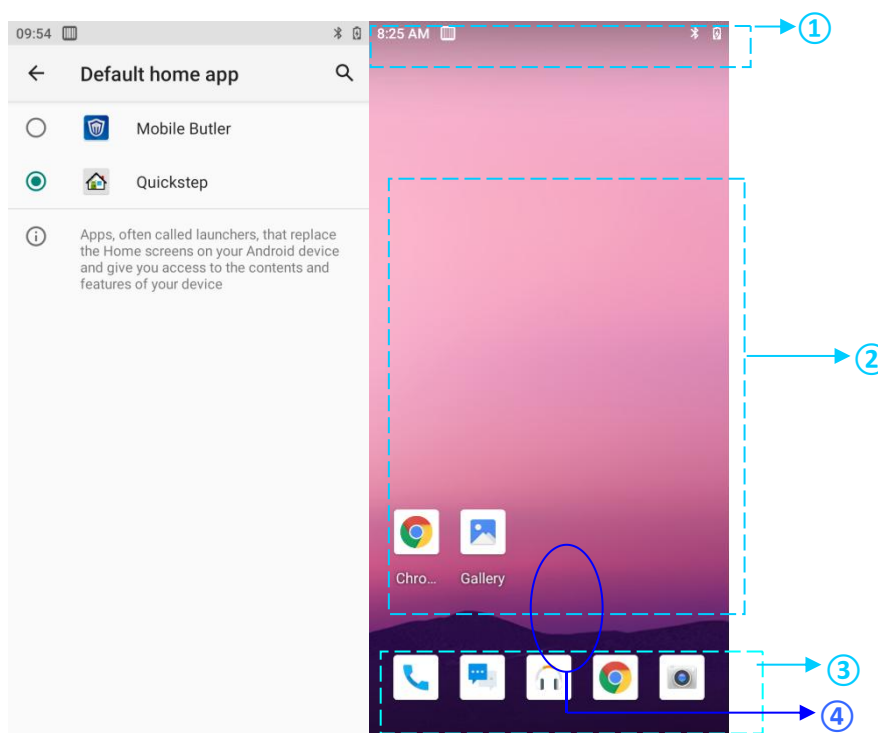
09:54

Default home app

Mobile Butler

Quickstep

Apps, often called launchers, that replace the Home screens on your Android device and give you access to the contents and features of your device

8:25 AM

①

②

Chro...

Gallery

③

④